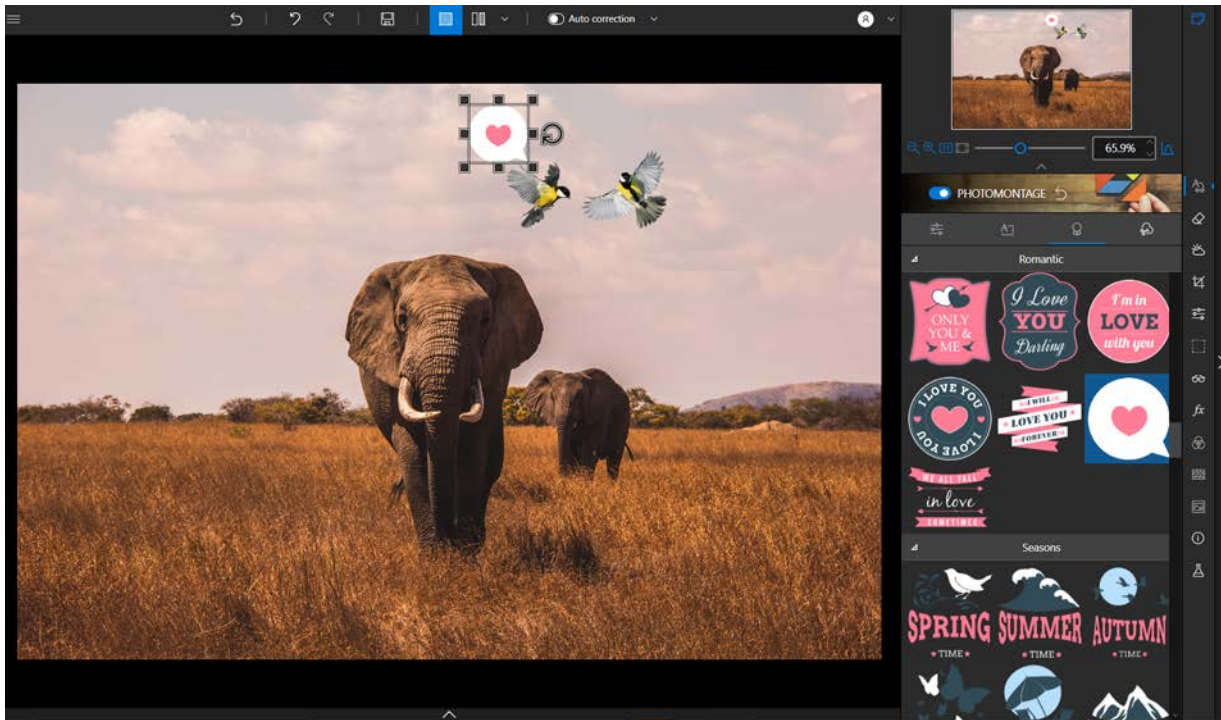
Auto correction

65.9%

PHOTOMONTAGE

Romantic

ONLY YOU & ME

I Love YOU Darling

I'm in LOVE with you

I LOVE YOU I LOVE YOU

I WILL LOVE YOU FOREVER

WE ALL FALL in love SOMETIMES

Seasons

SPRING TIME

SUMMER TIME

AUTUMN TIME